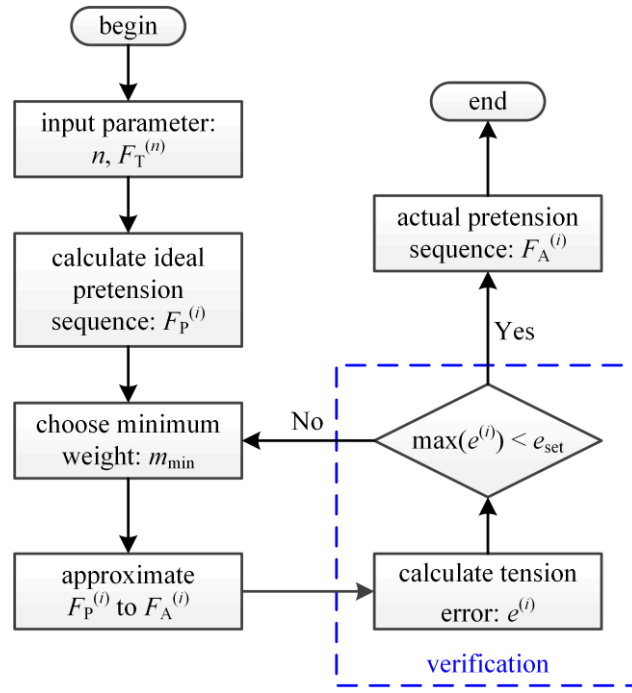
begin

input parameter: $n$, $F_T^{(n)}$

calculate ideal pretension sequence: $F_P^{(i)}$

choose minimum weight: $m_{\min}$

approximate $F_P^{(i)}$ to $F_A^{(i)}$

end

actual pretension sequence: $F_A^{(i)}$

Yes

No

$\max(e^{(i)}) < e_{\text{set}}$

calculate tension error: $e^{(i)}$

verification